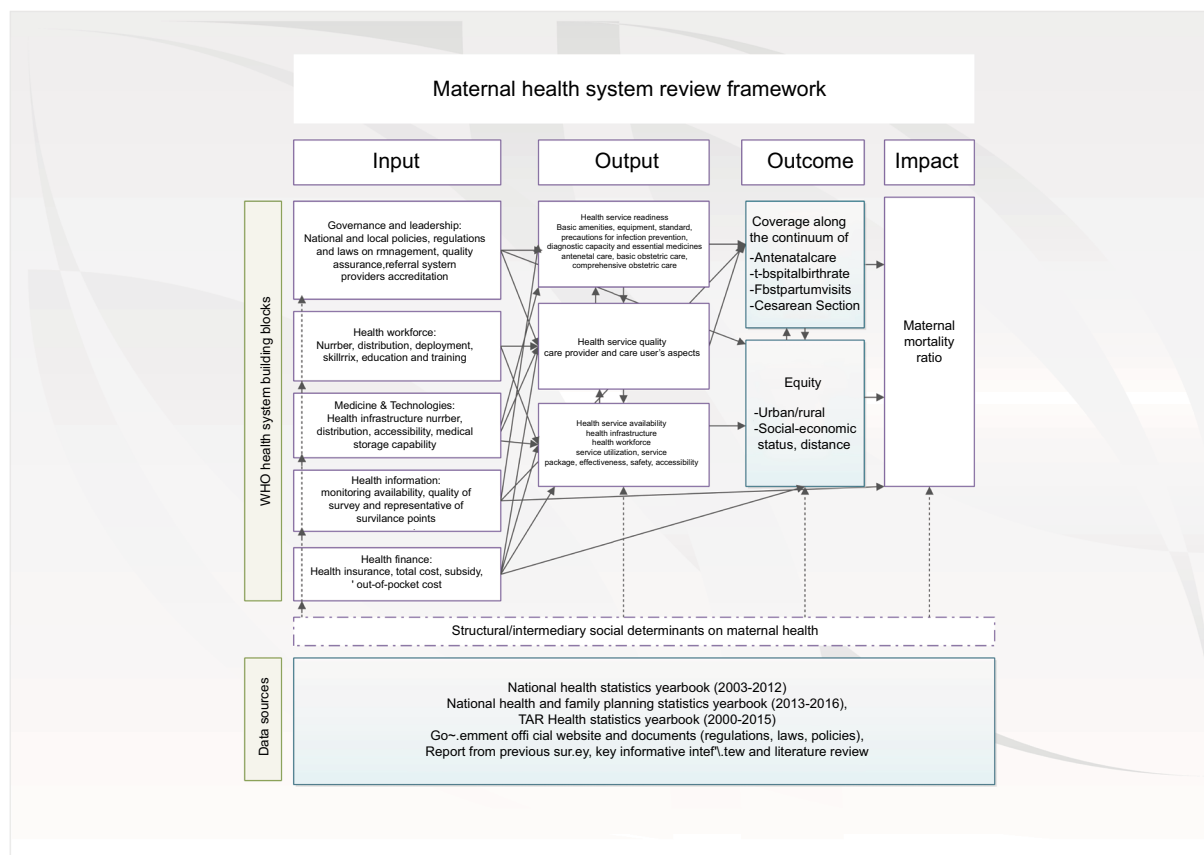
Maternal health system review framework

Input

Output

Outcome

Impact

WHO health system building blocks

Governance and leadership: National and local policies, regulations and laws on rmnagement, quality assurance,referral system providers accreditation

Health workforce: Nurrber, distribution, deployment, skillrrix, education and training

Medicine & Technologies: Health infrastructure nurrber, distribution, accessibility, medical storage capability

Health information: monitoring availability, quality of survey and representative of survilance points

Health finance: Health insurance, total cost, subsidy, ' out-of-pocket cost

Health service readiness Basic amenities, equipment, standard, precautions for infection prevention, diagnostic capacity and essential medicines antenetal care, basic obstetric care, comprehensive obstetric care

Health service quality care provider and care user's aspects

Health service availability health infrastructure health workforce service utilization, service package, effectiveness, safety, accessibility

Coverage along the continuum of
-Antenatalcare
-t-bspitalbirthrate
-Fbstpartumvisits
-Cesarean Section

Equity
-Urban/rural
-Social-economic status, distance

Maternal mortality ratio

Structural/intermediary social determinants on maternal health

Data sources

National health statistics yearbook (2003-2012)
National health and family planning statistics yearbook (2013-2016),
TAR Health statistics yearbook (2000-2015)
Go~.emment offi cial website and documents (regulations, laws, policies),
Report from previous sur.ey, key informative intef'\.tew and literature review